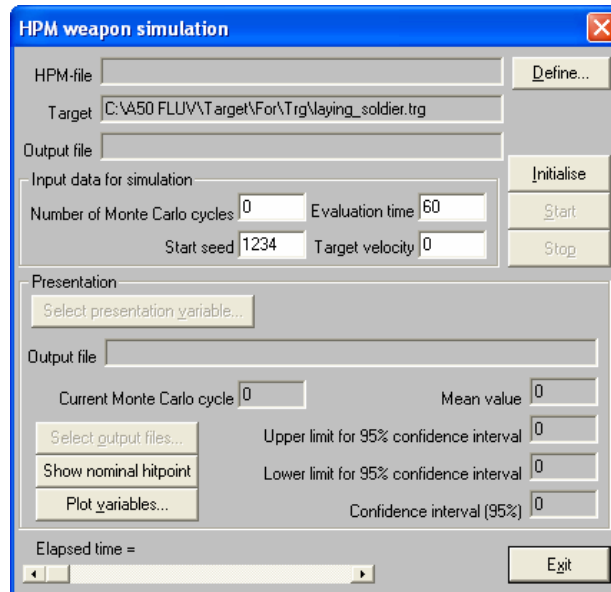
HPM weapon simulation

HPM-file

Define...

Target C:\A50 FLUV\Target\For\Trg\laying_soldier.trg

Output file

Input data for simulation

Number of Monte Carlo cycles 0

Evaluation time 60

Start seed 1234

Target velocity 0

Initialise

Start

Stop

Presentation

Select presentation variable...

Output file

Current Monte Carlo cycle 0

Mean value 0

Select output files...

Upper limit for 95% confidence interval 0

Show nominal hitpoint

Lower limit for 95% confidence interval 0

Plot variables...

Confidence interval (95%) 0

Elapsed time =

Exit